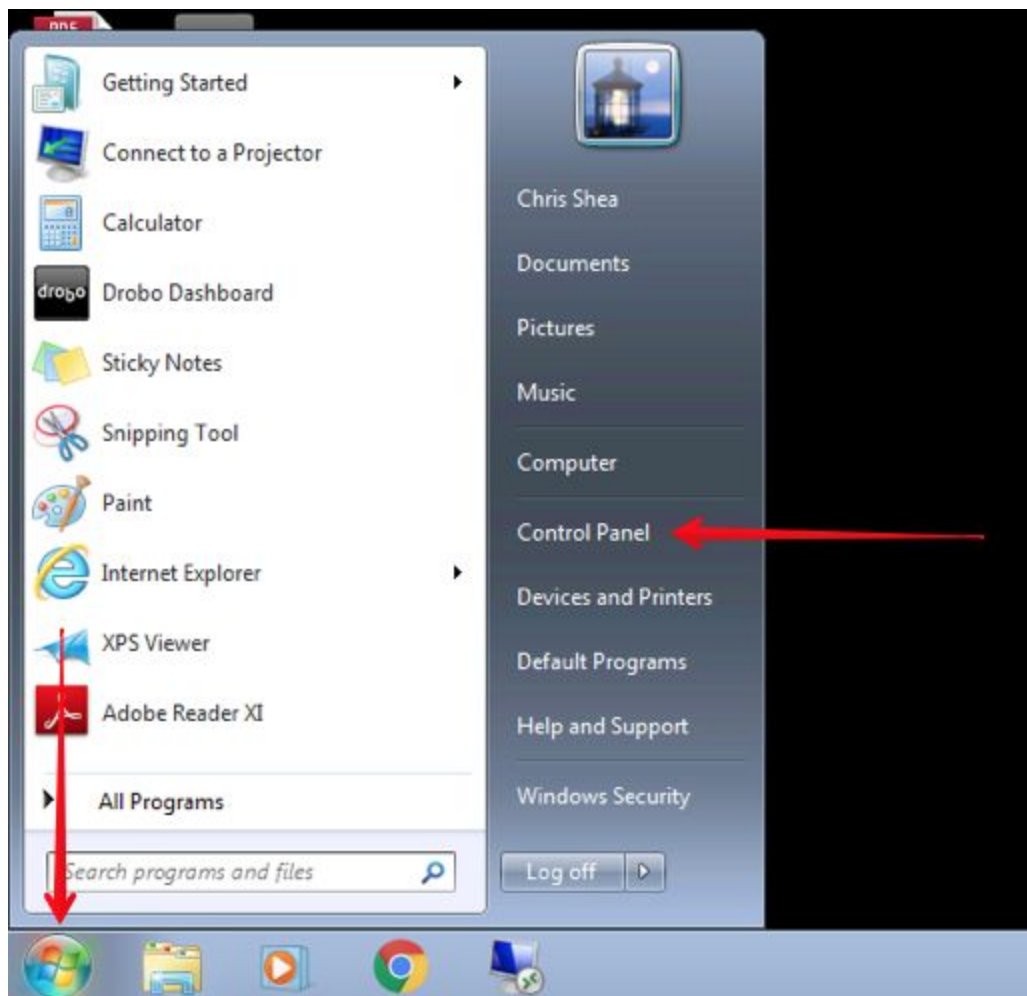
Getting Started
Connect to a Projector
Calculator
drobo Drobo Dashboard
Sticky Notes
Snipping Tool
Paint
Internet Explorer
XPS Viewer
Adobe Reader XI
All Programs
Search programs and files

Chris Shea
Documents
Pictures
Music
Computer
Control Panel
Devices and Printers
Default Programs
Help and Support
Windows Security
Log off